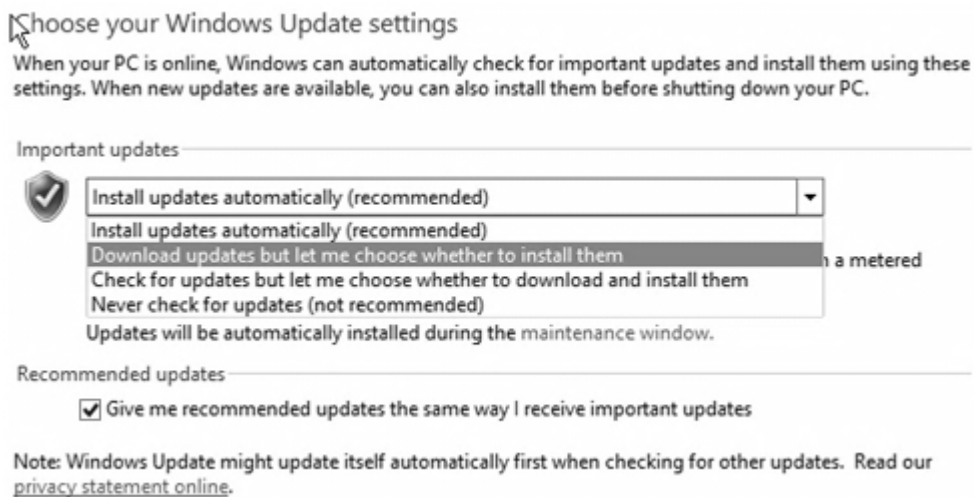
Choose your Windows Update settings

When your PC is online, Windows can automatically check for important updates and install them using these settings. When new updates are available, you can also install them before shutting down your PC.

Important updates

Install updates automatically (recommended)

Install updates automatically (recommended)
Download updates but let me choose whether to install them
Check for updates but let me choose whether to download and install them
Never check for updates (not recommended)

n a metered

Updates will be automatically installed during the maintenance window.

Recommended updates

Give me recommended updates the same way I receive important updates

Note: Windows Update might update itself automatically first when checking for other updates. Read our privacy statement online.